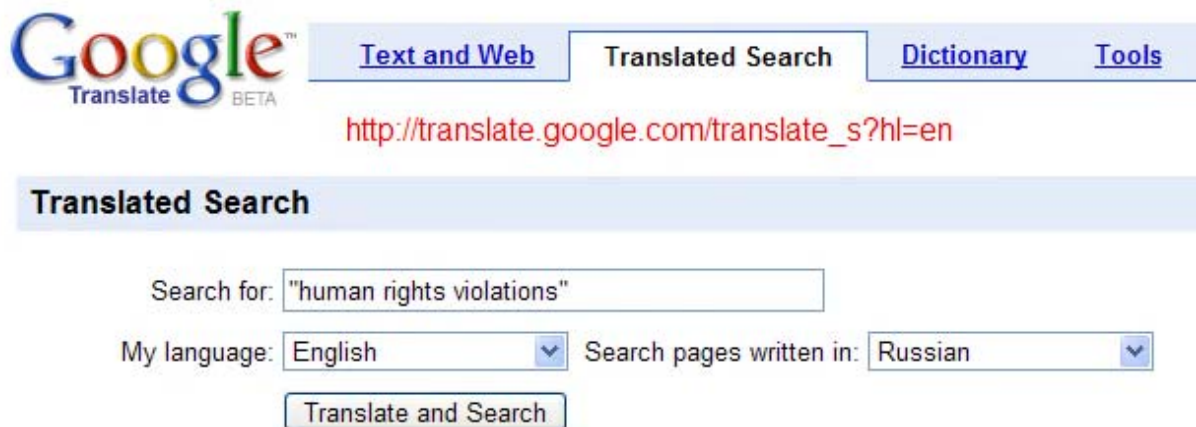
Google™
Translate BETA

Text and Web
Translated Search
Dictionary
Tools

http://translate.google.com/translate_s?hl=en

Translated Search

Search for: "human rights violations"

My language: English

Search pages written in: Russian

Translate and Search